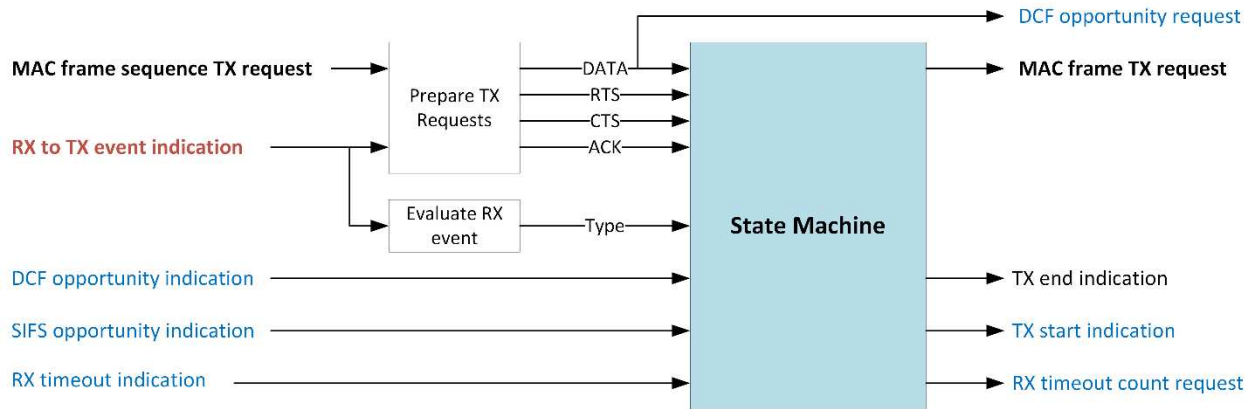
DCF opportunity request

MAC frame sequence TX request

Prepare TX Requests

DATA

RTS

CTS

ACK

MAC frame TX request

RX to TX event indication

Evaluate RX event

Type

State Machine

DCF opportunity indication

TX end indication

SIFS opportunity indication

TX start indication

RX timeout indication

RX timeout count request